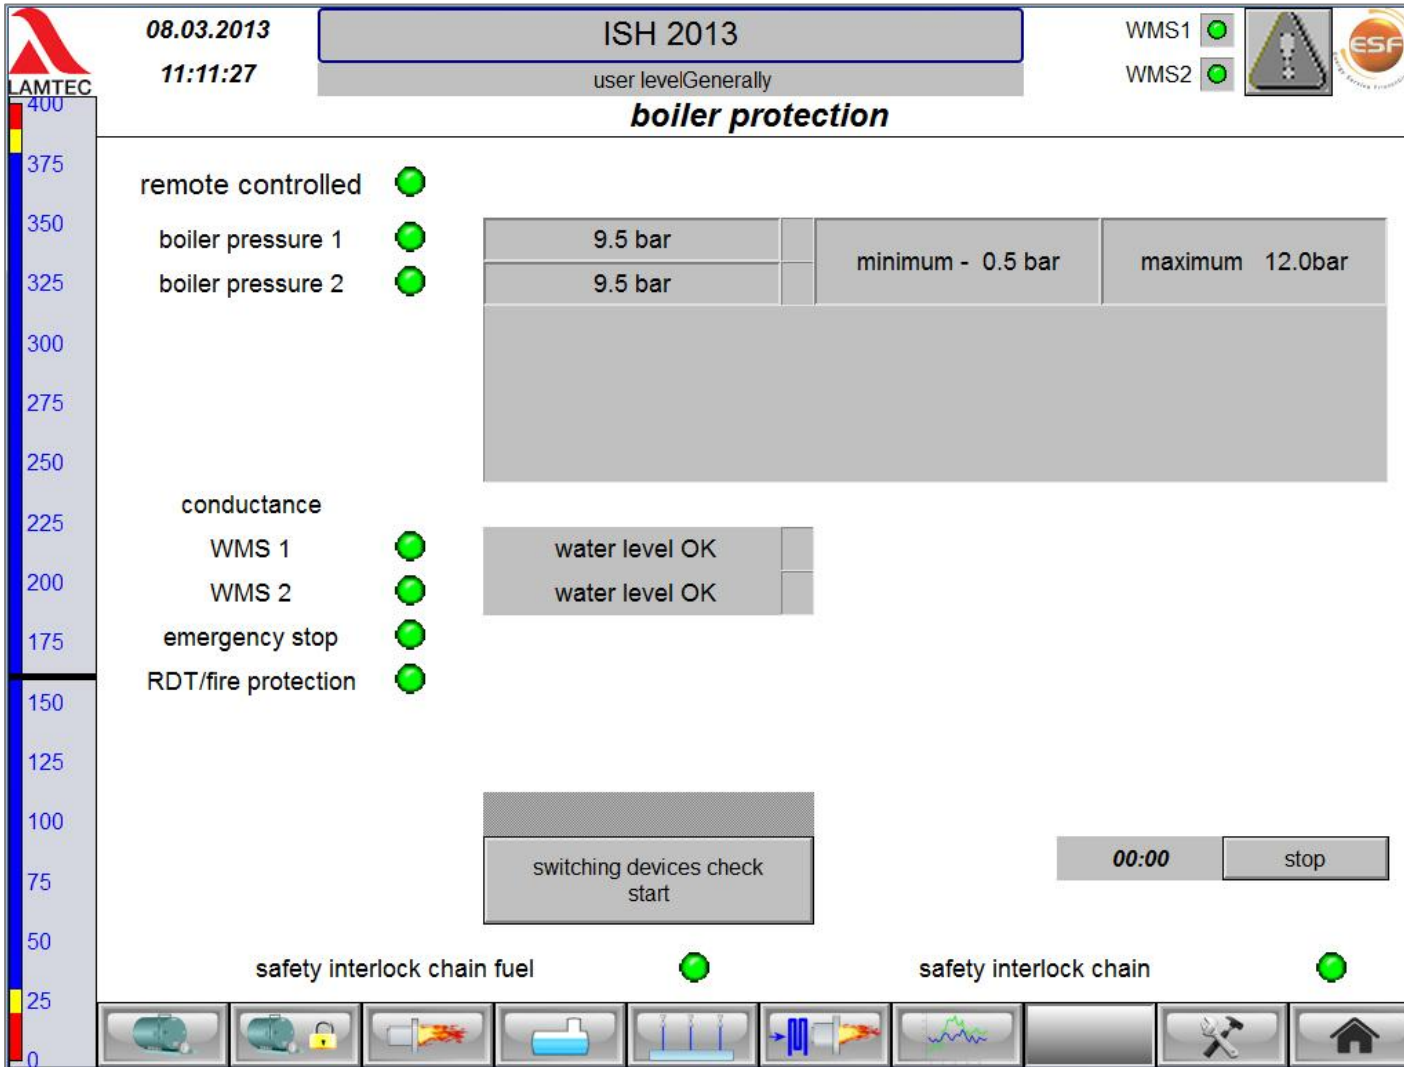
LAMTEC

08.03.2013
11:11:27

ISH 2013
user levelGenerally

WMS1
WMS2

ESF

boiler protection

400
375
350
325
300
275
250
225
200
175
150
125
100
75
50
25
0

remote controlled

boiler pressure 1
boiler pressure 2

| 9.5 bar | minimum - 0.5 bar | maximum 12.0bar |
|---|---|---|
| 9.5 bar | | |

conductance
WMS 1
WMS 2
emergency stop
RDT/fire protection

water level OK
water level OK

switching devices check start

00:00
stop

safety interlock chain fuel

safety interlock chain